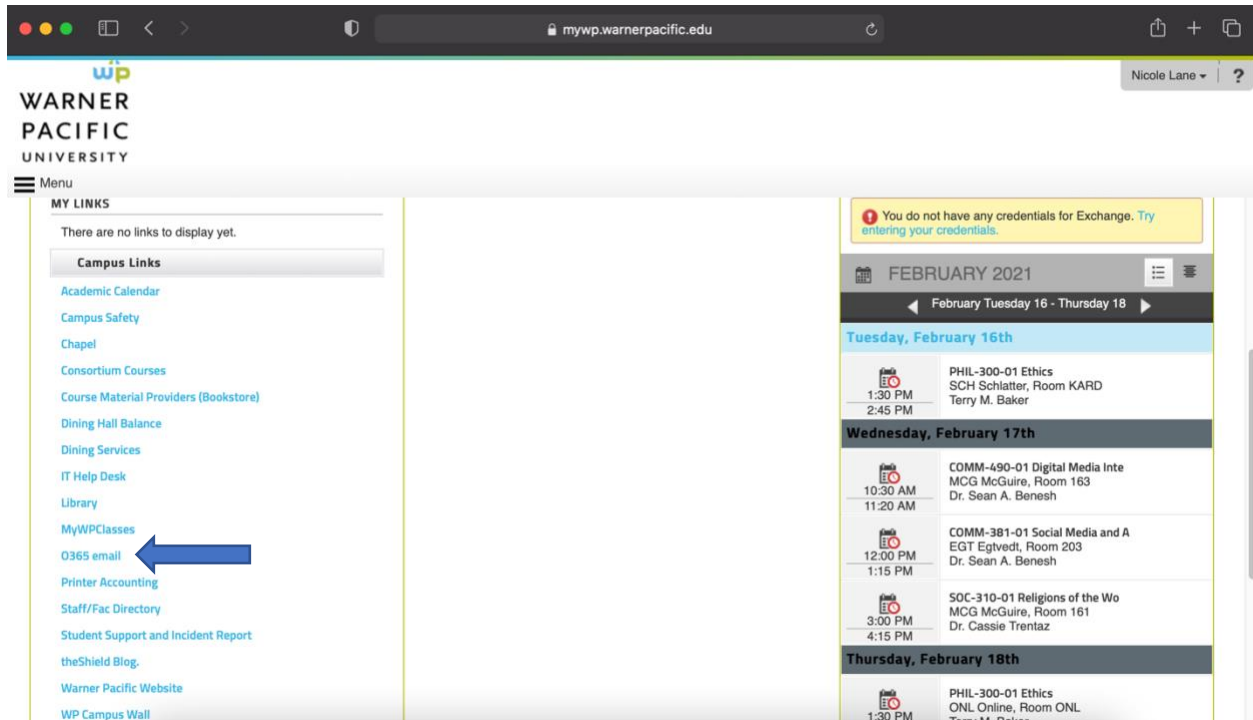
mywp.warnerpacific.edu

wp
WARNER
PACIFIC
UNIVERSITY

Nicole Lane ▾ ?

Menu

MY LINKS

There are no links to display yet.

Campus Links

Academic Calendar
Campus Safety
Chapel
Consortium Courses
Course Material Providers (Bookstore)
Dining Hall Balance
Dining Services
IT Help Desk
Library
MyWPClasses
O365 email
Printer Accounting
Staff/Fac Directory
Student Support and Incident Report
theShield Blog.
Warner Pacific Website
WP Campus Wall

You do not have any credentials for Exchange. Try entering your credentials.

FEBRUARY 2021

February Tuesday 16 - Thursday 18

Tuesday, February 16th

1:30 PM
2:45 PM
PHIL-300-01 Ethics
SCH Schlatter, Room KARD
Terry M. Baker

Wednesday, February 17th

10:30 AM
11:20 AM
COMM-490-01 Digital Media Inte
MCG McGuire, Room 163
Dr. Sean A. Benesh

12:00 PM
1:15 PM
COMM-381-01 Social Media and A
EGT Egtvedt, Room 203
Dr. Sean A. Benesh

3:00 PM
4:15 PM
SOC-310-01 Religions of the Wo
MCG McGuire, Room 161
Dr. Cassie Trentaz

Thursday, February 18th

1:30 PM
PHIL-300-01 Ethics
ONL Online, Room ONL
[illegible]